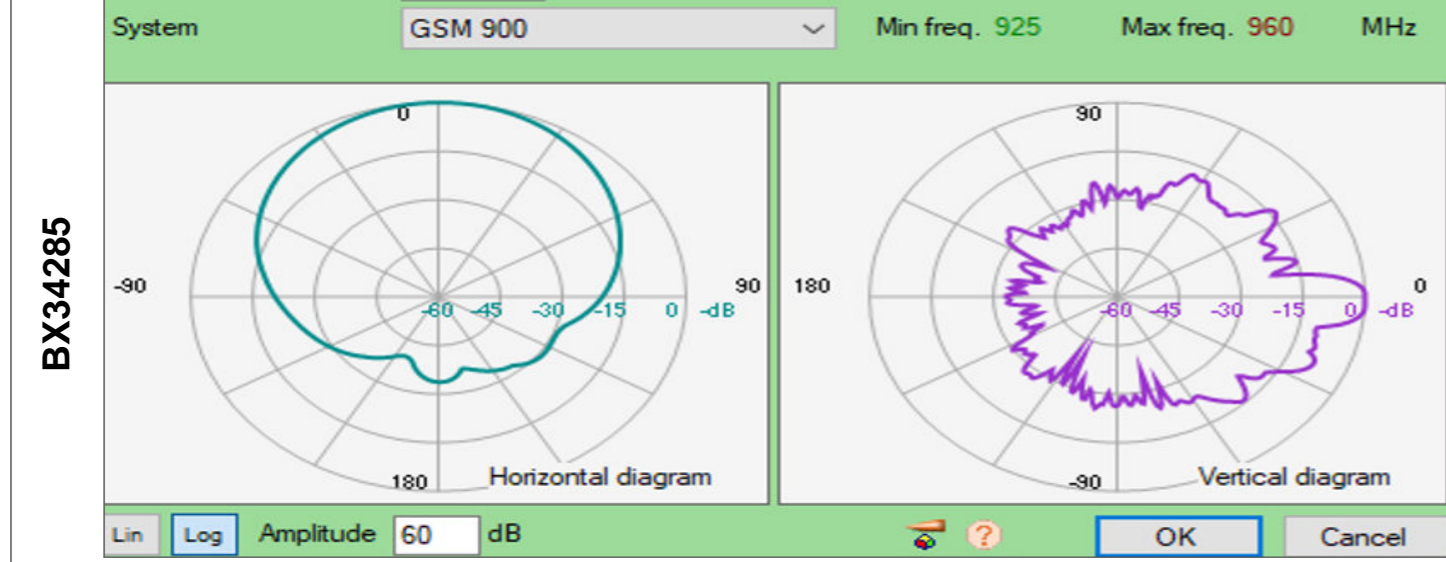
BX34285

System GSM 900 Min freq. 925 Max freq. 960 MHz

0
-90
90
-60 -45 -30 -15 0 -dB
180
Horizontal diagram

90
180
0
-60 -45 -30 -15 0 -dB
-90
Vertical diagram

Lin Log Amplitude 60 dB

?

OK Cancel